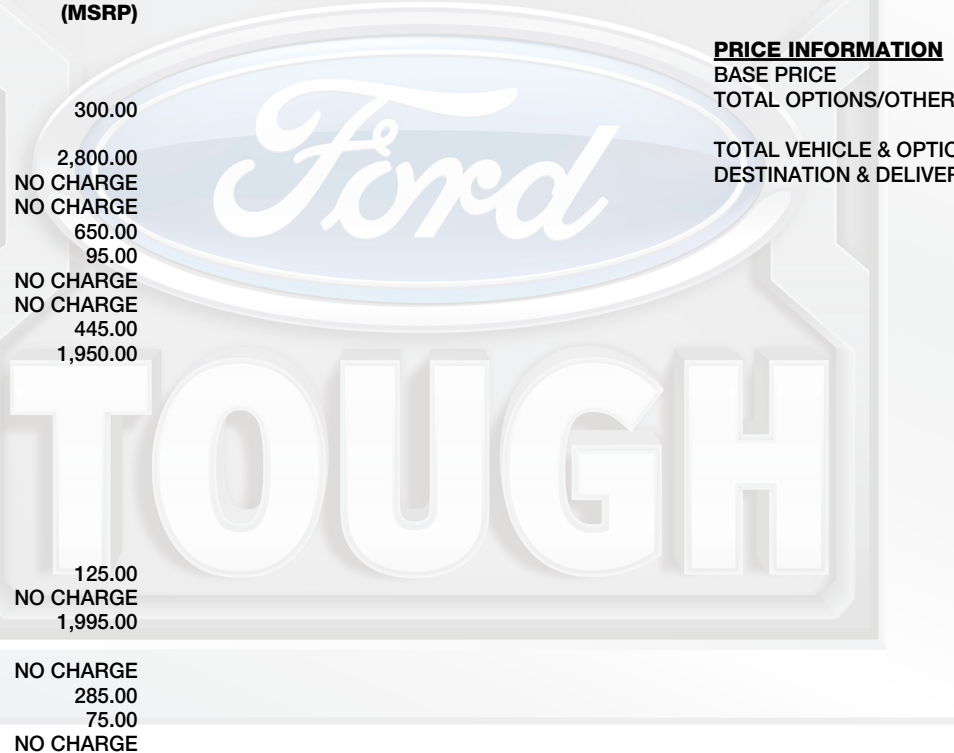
(MSRP)

300.00

2,800.00
NO CHARGE
NO CHARGE
650.00
95.00
NO CHARGE
NO CHARGE
445.00
1,950.00

125.00
NO CHARGE
1,995.00

NO CHARGE
285.00
75.00
NO CHARGE

Ford

TOUGH

PRICE INFORMATION
BASE PRICE
TOTAL OPTIONS/OTHER

TOTAL VEHICLE & OPTIO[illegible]
DESTINATION & DELIVER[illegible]